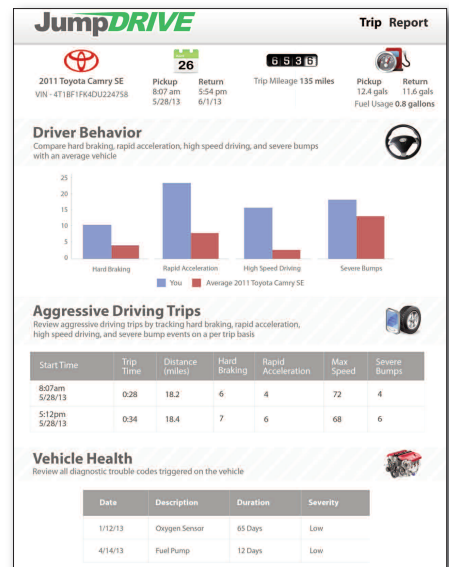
JumpDRIVE

Trip Report

2011 Toyota Camry SE
VIN - 4T1BF1FK4DU224758

26

Pickup
8:07 am
5/28/13

Return
5:54 pm
6/1/13

6 5 3 6

Trip Mileage 135 miles

Pickup
12.4 gals

Return
11.6 gals

Fuel Usage 0.8 gallons

Driver Behavior
Compare hard braking, rapid acceleration, high speed driving, and severe bumps with an average vehicle

25
20
15
10
5
0

Hard Braking
Rapid Acceleration
High Speed Driving
Severe Bumps

You
Average 2011 Toyota Camry SE

Aggressive Driving Trips
Review aggressive driving trips by tracking hard braking, rapid acceleration, high speed driving, and severe bump events on a per trip basis

| Start Time | Trip Time | Distance (miles) | Hard Braking | Rapid Acceleration | Max Speed | Severe Bumps |
|---|---|---|---|---|---|---|
| 8:07am 5/28/13 | 0:28 | 18.2 | 6 | 4 | 72 | 4 |
| 5:12pm 5/28/13 | 0:34 | 18.4 | 7 | 6 | 68 | 6 |

Vehicle Health
Review all diagnostic trouble codes triggered on the vehicle

| Date | Description | Duration | Severity |
|---|---|---|---|
| 1/12/13 | Oxygen Sensor | 65 Days | Low |
| 4/14/13 | Fuel Pump | 12 Days | Low |